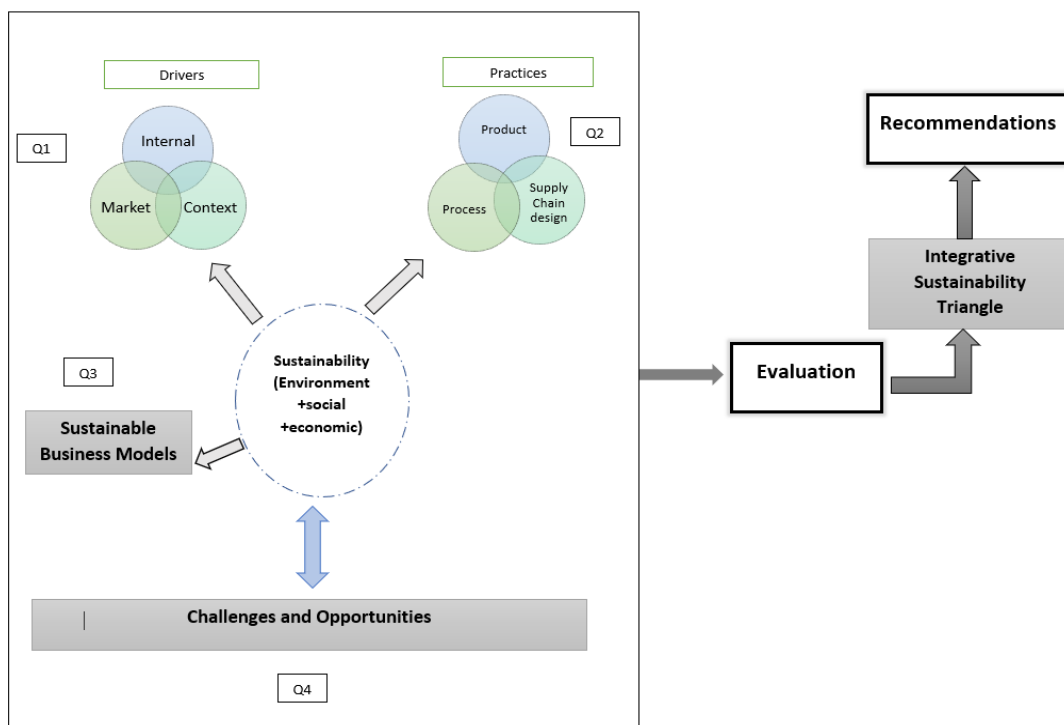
Drivers

Internal

Market

Context

Q1

Practices

Product

Q2

Process

Supply Chain design

Q3

Sustainability (Environment +social +economic)

Sustainable Business Models

Challenges and Opportunities

Q4

Evaluation

Integrative Sustainability Triangle

Recommendations